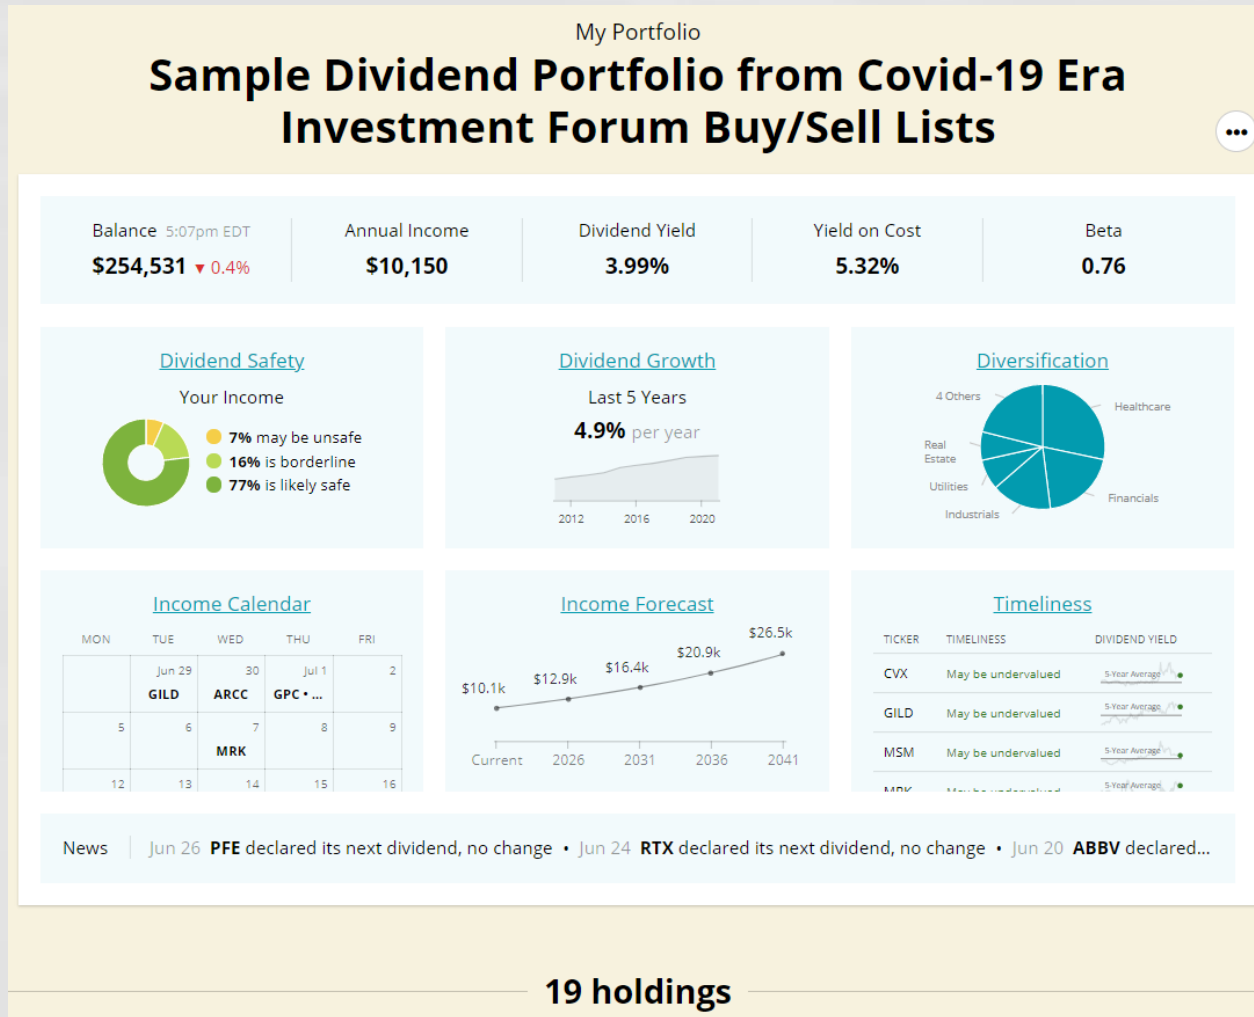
My Portfolio

Sample Dividend Portfolio from Covid-19 Era Investment Forum Buy/Sell Lists

•••

| Balance 5:07pm EDT | Annual Income | Dividend Yield | Yield on Cost | Beta |
|---|---|---|---|---|
| $254,531 ▼ 0.4% | $10,150 | 3.99% | 5.32% | 0.76 |

Dividend Safety

Your Income

7% may be unsafe
16% is borderline
77% is likely safe

Dividend Growth

Last 5 Years

4.9% per year

2012 2016 2020

Diversification

4 Others
Healthcare
Real Estate
Utilities
Industrials
Financials

Income Calendar

| MON | TUE | WED | THU | FRI |
|---|---|---|---|---|
| | Jun 29 GILD | 30 ARCC | Jul 1 GPC • ... | 2 |
| 5 | 6 | 7 MRK | 8 | 9 |
| 12 | 13 | 14 | 15 | 16 |

Income Forecast

$10.1k $12.9k $16.4k $20.9k $26.5k

Current 2026 2031 2036 2041

Timeliness

| TICKER | TIMELINESS | DIVIDEND YIELD |
|---|---|---|
| CVX | May be undervalued | 5-Year Average |
| GILD | May be undervalued | 5-Year Average |
| MSM | May be undervalued | 5-Year Average |
| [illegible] | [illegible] | 5-Year Average |

News | Jun 26 PFE declared its next dividend, no change • Jun 24 RTX declared its next dividend, no change • Jun 20 ABBV declared...

19 holdings